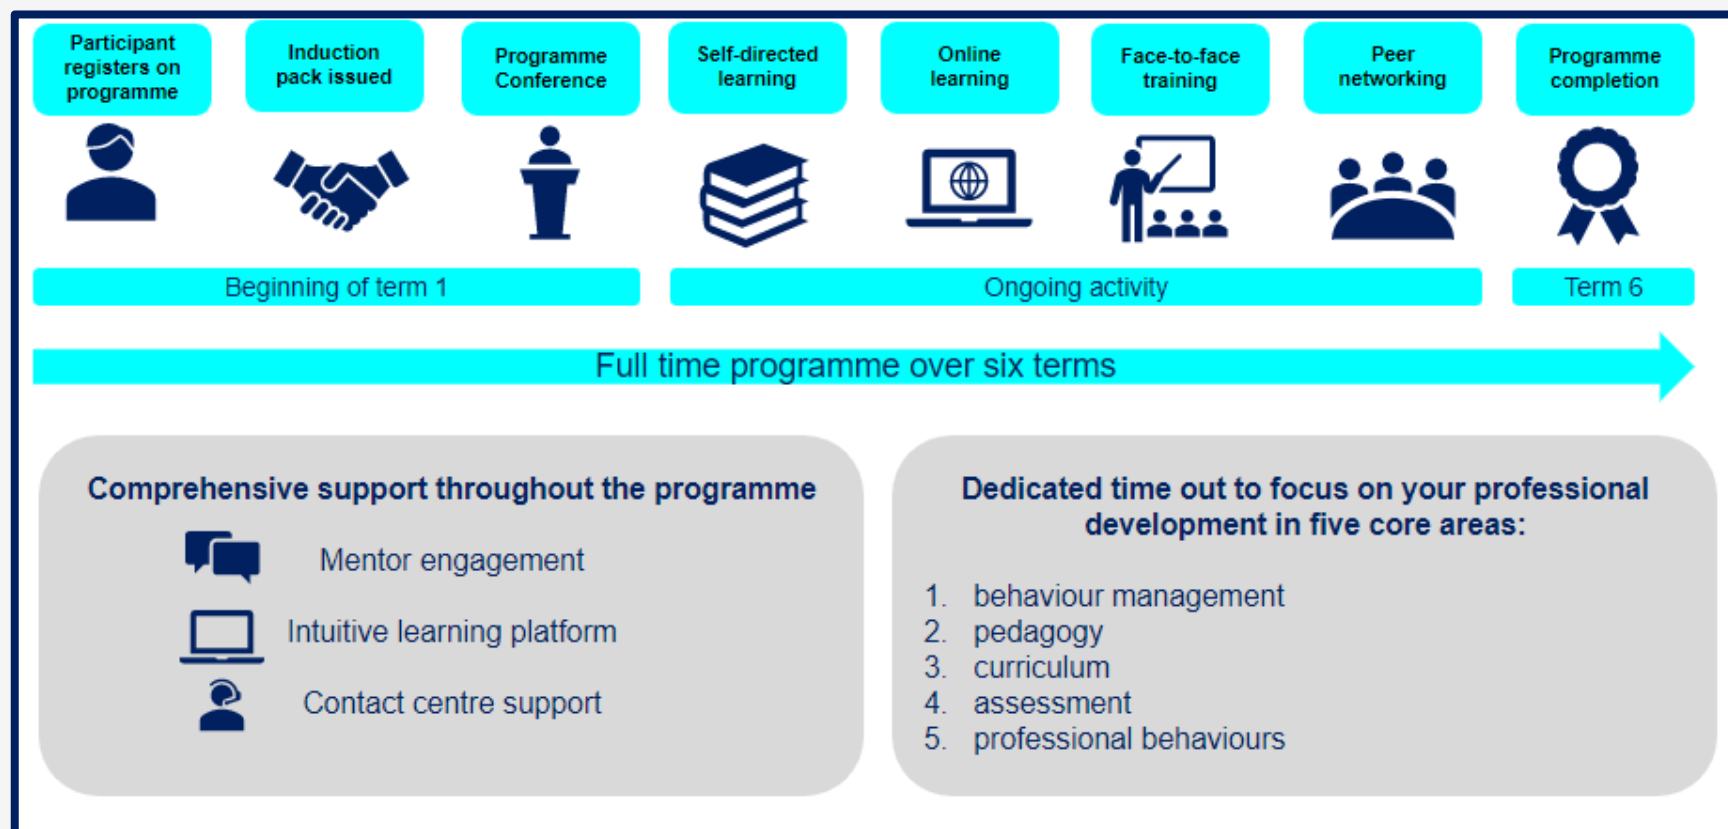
Participant registers on programme

Induction pack issued

Programme Conference

Self-directed learning

Online learning

Face-to-face training

Peer networking

Programme completion

Beginning of term 1

Ongoing activity

Term 6

Full time programme over six terms

Comprehensive support throughout the programme

Mentor engagement

Intuitive learning platform

Contact centre support

Dedicated time out to focus on your professional development in five core areas:

1. behaviour management
2. pedagogy
3. curriculum
4. assessment
5. professional behaviours